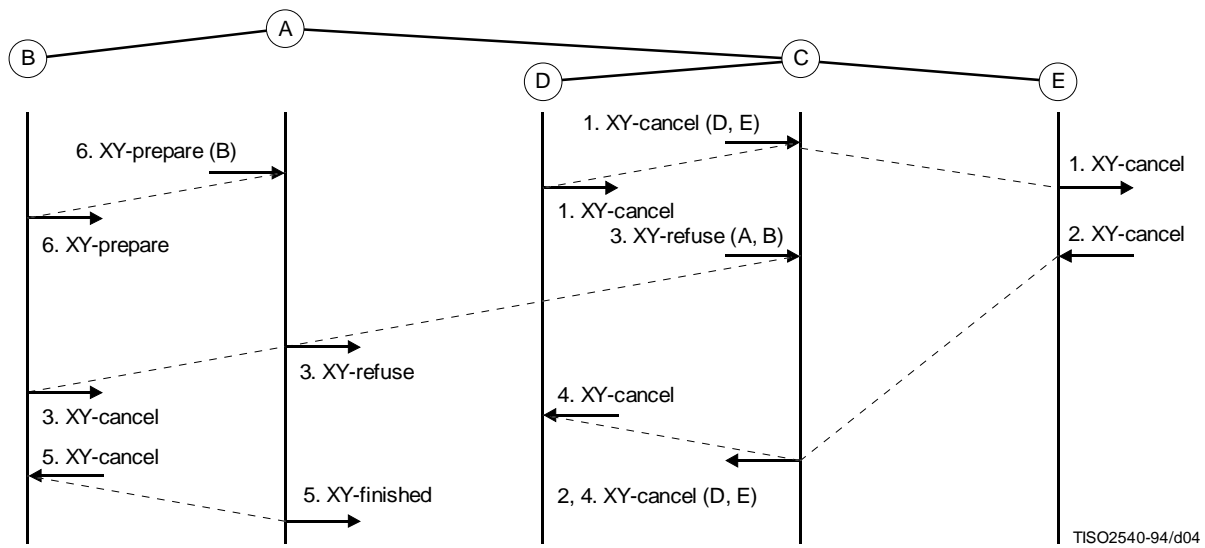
A
B
C
D
E

1. XY-cancel (D, E)
6. XY-prepare (B)
1. XY-cancel
1. XY-cancel
6. XY-prepare
3. XY-refuse (A, B)
2. XY-cancel
3. XY-refuse
3. XY-cancel
4. XY-cancel
5. XY-cancel
5. XY-finished
2, 4. XY-cancel (D, E)

TISO2540-94/d04